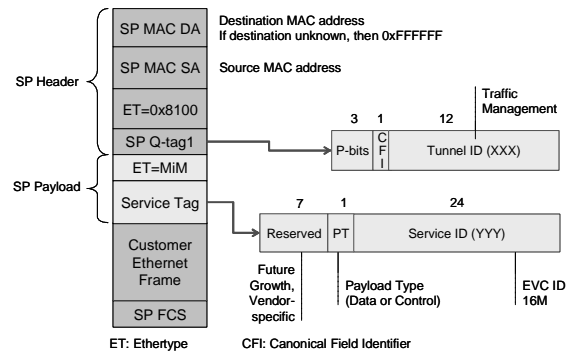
SP Header

SP MAC DA

Destination MAC address
If destination unknown, then 0xFFFFFF

SP MAC SA

Source MAC address

ET=0x8100

SP Q-tag1

Traffic Management

3 1 12

P-bits

C F I

Tunnel ID (XXX)

SP Payload

ET=MiM

Service Tag

7 1 24

Reserved

PT

Service ID (YYY)

Customer Ethernet Frame

SP FCS

Future Growth, Vendor-specific

Payload Type (Data or Control)

EVC ID 16M

ET: Ethertype

CFI: Canonical Field Identifier